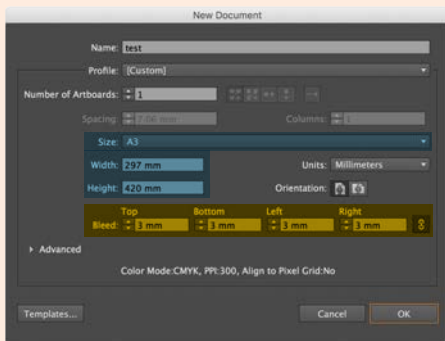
New Document

Name: test

Profile: [Custom]

Number of Artboards: 1

Spacing: 7.06 mm

Columns: 1

Size: A3

Width: 297 mm

Units: Millimeters

Height: 420 mm

Orientation:

Top
Bottom
Left
Right

Bleed: 3 mm
3 mm
3 mm
3 mm

Advanced

Color Mode:CMYK, PPI:300, Align to Pixel Grid:No

Templates...

Cancel

OK